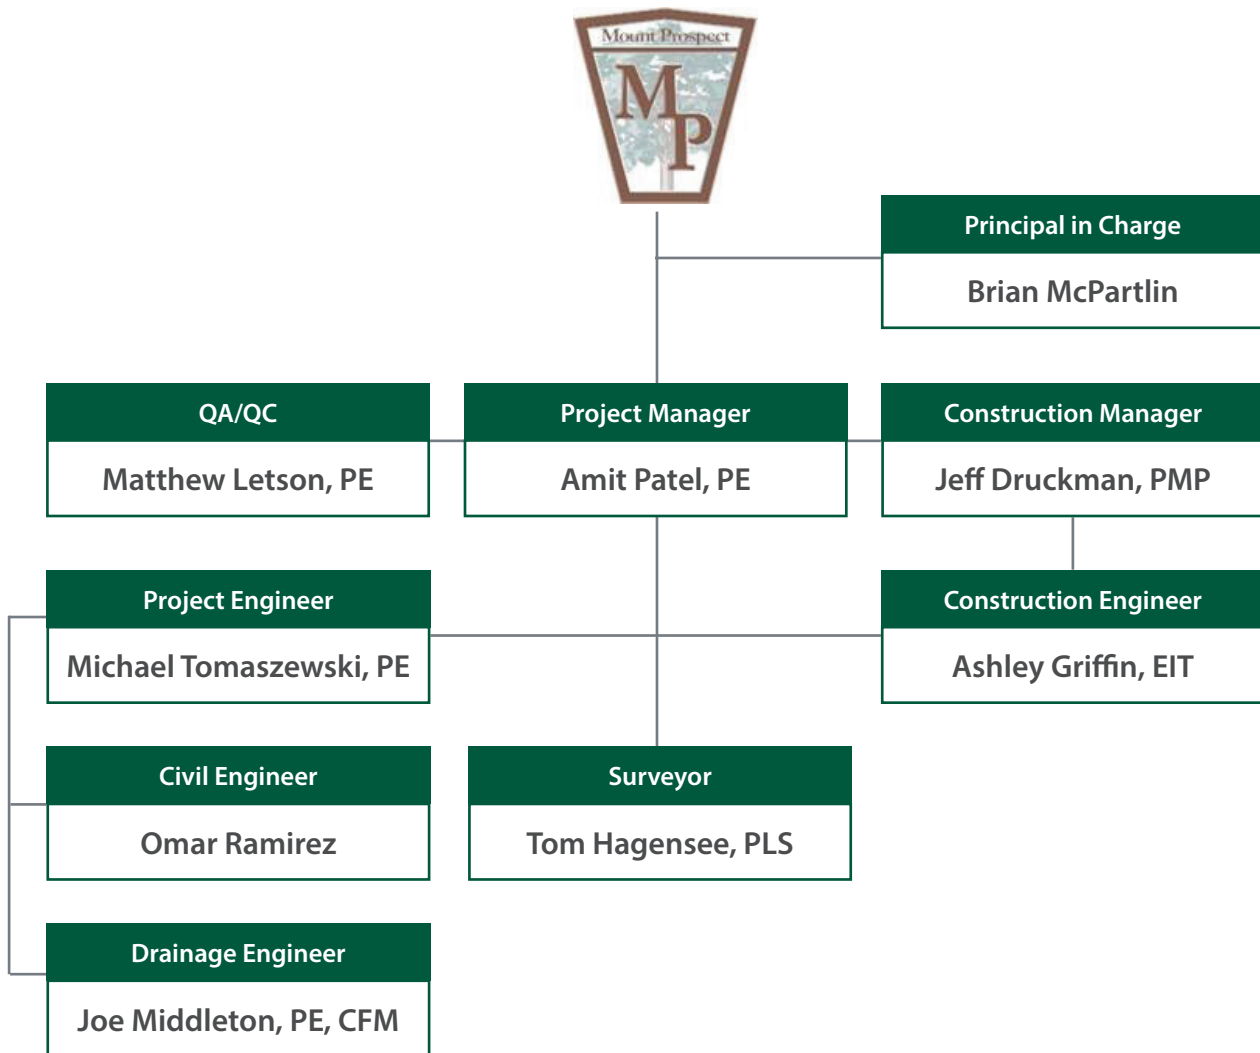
Mount Prospect
MP

Principal in Charge
Brian McPartlin

QA/QC
Matthew Letson, PE

Project Manager
Amit Patel, PE

Construction Manager
Jeff Druckman, PMP

Project Engineer
Michael Tomaszewski, PE

Construction Engineer
Ashley Griffin, EIT

Civil Engineer
Omar Ramirez

Surveyor
Tom Hagensee, PLS

Drainage Engineer
Joe Middleton, PE, CFM